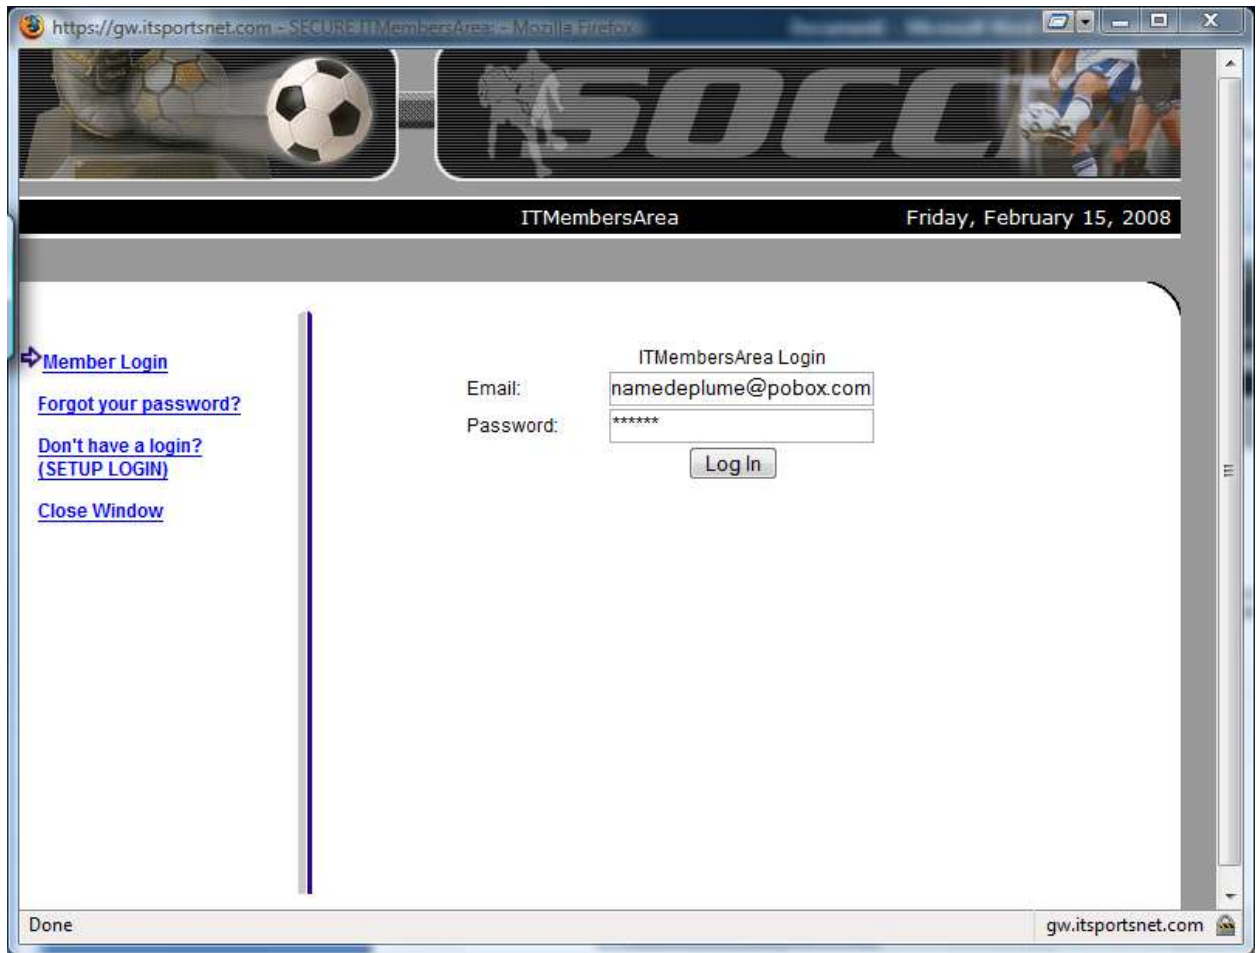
https://gw.itsportsnet.com - SECURE ITMembersArea - Mozilla Firefox

SOCC

ITMembersArea

Friday, February 15, 2008

Member Login

Forgot your password?

Don't have a login? (SETUP LOGIN)

Close Window

ITMembersArea Login

Email: namedeplume@pobox.com

Password: ******

Log In

Done

gw.itsportsnet.com